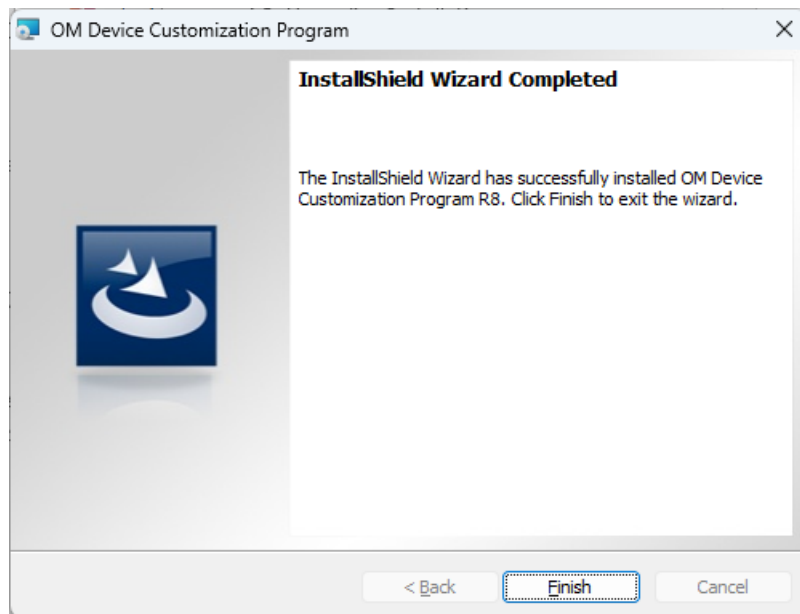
OM Device Customization Program

×

InstallShield Wizard Completed

The InstallShield Wizard has successfully installed OM Device Customization Program R8. Click Finish to exit the wizard.

< Back

Finish

Cancel